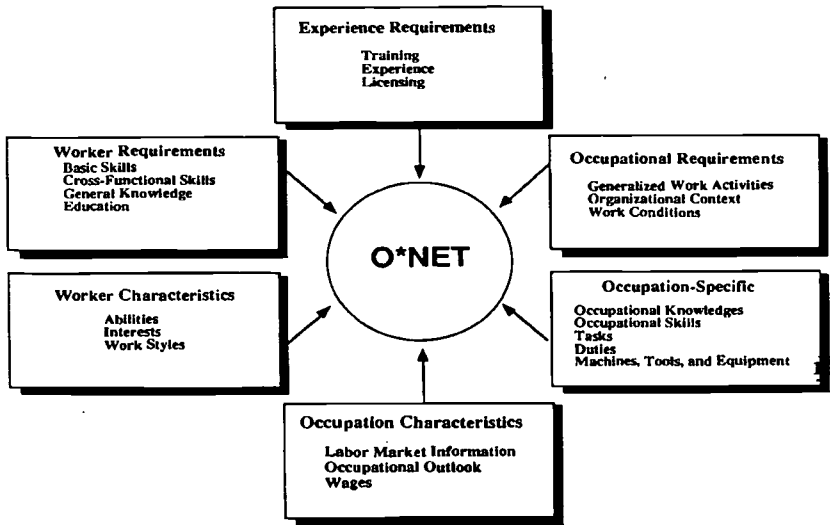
Experience Requirements
Training
Experience
Licensing

Worker Requirements
Basic Skills
Cross-Functional Skills
General Knowledge
Education

Occupational Requirements
Generalized Work Activities
Organizational Context
Work Conditions

O*NET

Worker Characteristics
Abilities
Interests
Work Styles

Occupation-Specific
Occupational Knowledges
Occupational Skills
Tasks
Duties
Machines, Tools, and Equipment

Occupation Characteristics
Labor Market Information
Occupational Outlook
Wages